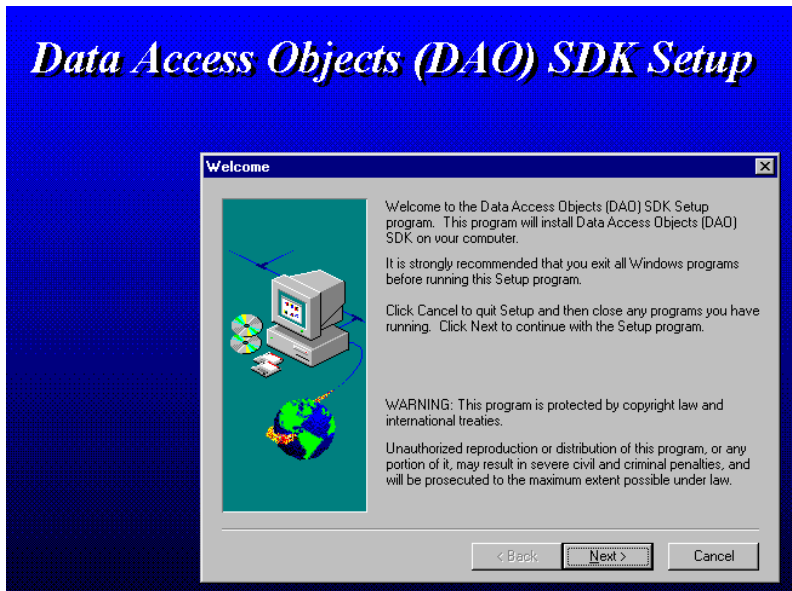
Data Access Objects (DAO) SDK Setup

Welcome

Welcome to the Data Access Objects (DAO) SDK Setup program. This program will install Data Access Objects (DAO) SDK on your computer.

It is strongly recommended that you exit all Windows programs before running this Setup program.

Click Cancel to quit Setup and then close any programs you have running. Click Next to continue with the Setup program.

WARNING: This program is protected by copyright law and international treaties.

Unauthorized reproduction or distribution of this program, or any portion of it, may result in severe civil and criminal penalties, and will be prosecuted to the maximum extent possible under law.

< Back Next > Cancel